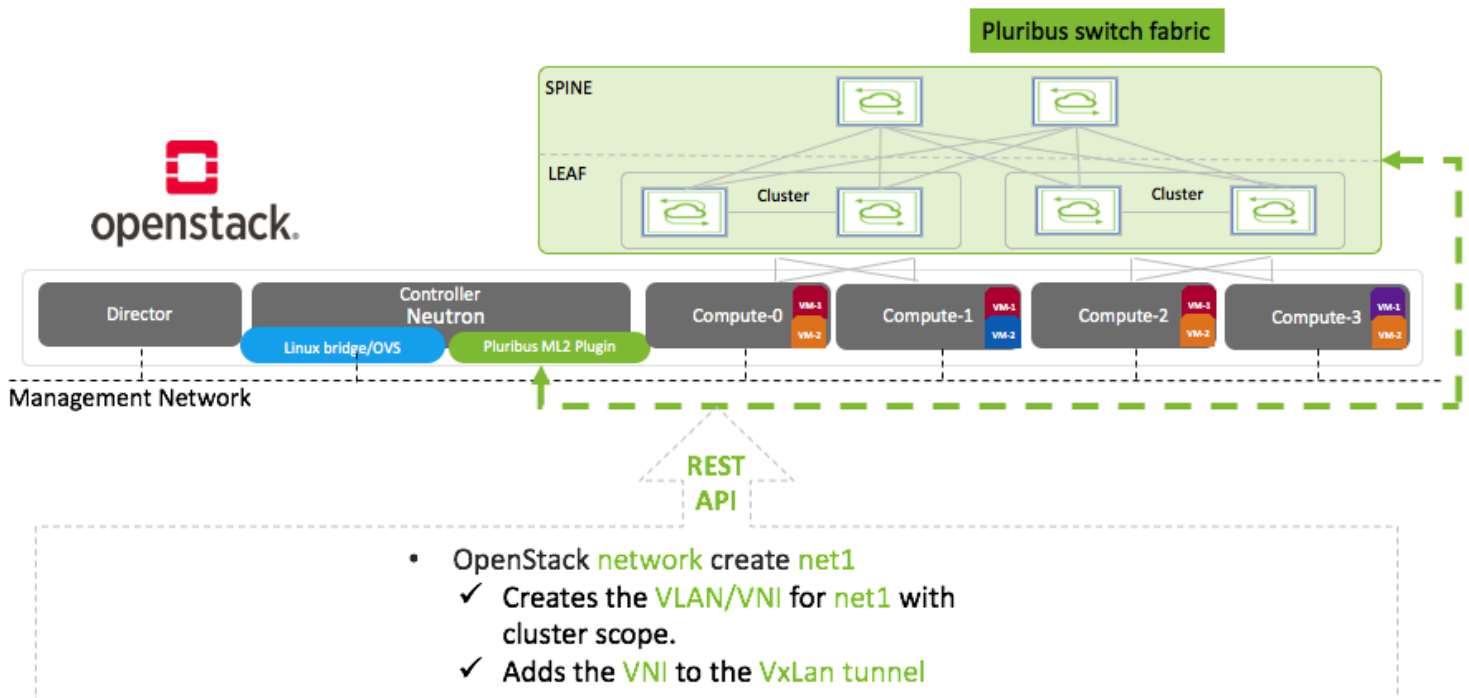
Pluribus switch fabric

SPINE

LEAF

Cluster

Cluster

openstack.

Director

Controller
Neutron

Linux bridge/OVS

Pluribus ML2 Plugin

Compute-0
VM-1
VM-2

Compute-1
VM-1
VM-2

Compute-2
VM-1
VM-2

Compute-3
VM-1
VM-2

Management Network

REST
API

• OpenStack network create net1
✓ Creates the VLAN/VNI for net1 with cluster scope.
✓ Adds the VNI to the VxLan tunnel